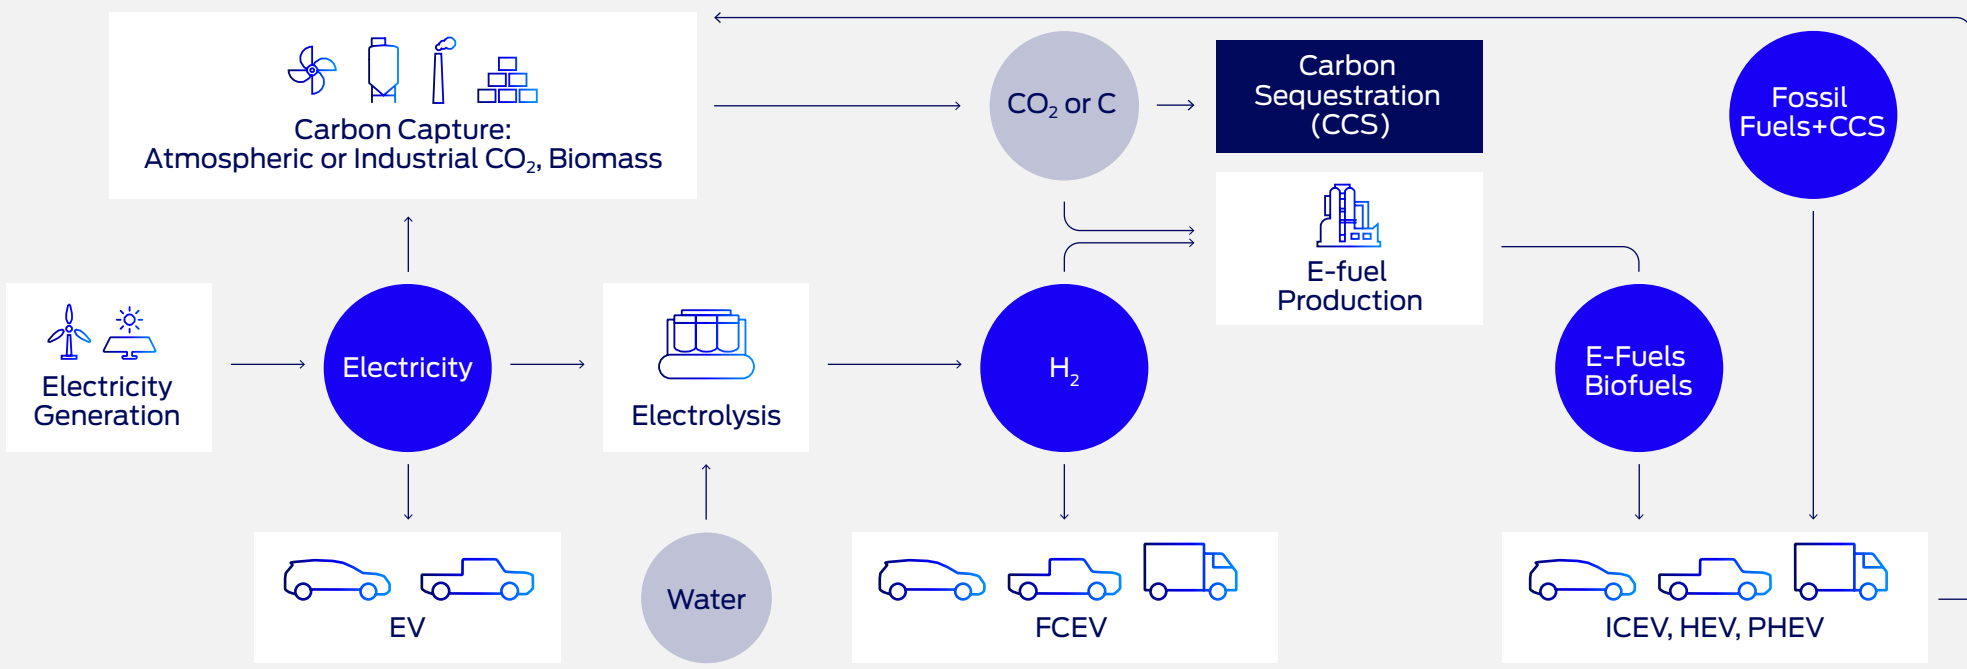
Carbon Capture:
Atmospheric or Industrial $CO_2$, Biomass

$CO_2$ or C

Carbon Sequestration (CCS)

Fossil Fuels+CCS

E-fuel Production

Electricity Generation

Electricity

Electrolysis

$H_2$

E-Fuels Biofuels

EV

Water

FCEV

ICEV, HEV, PHEV